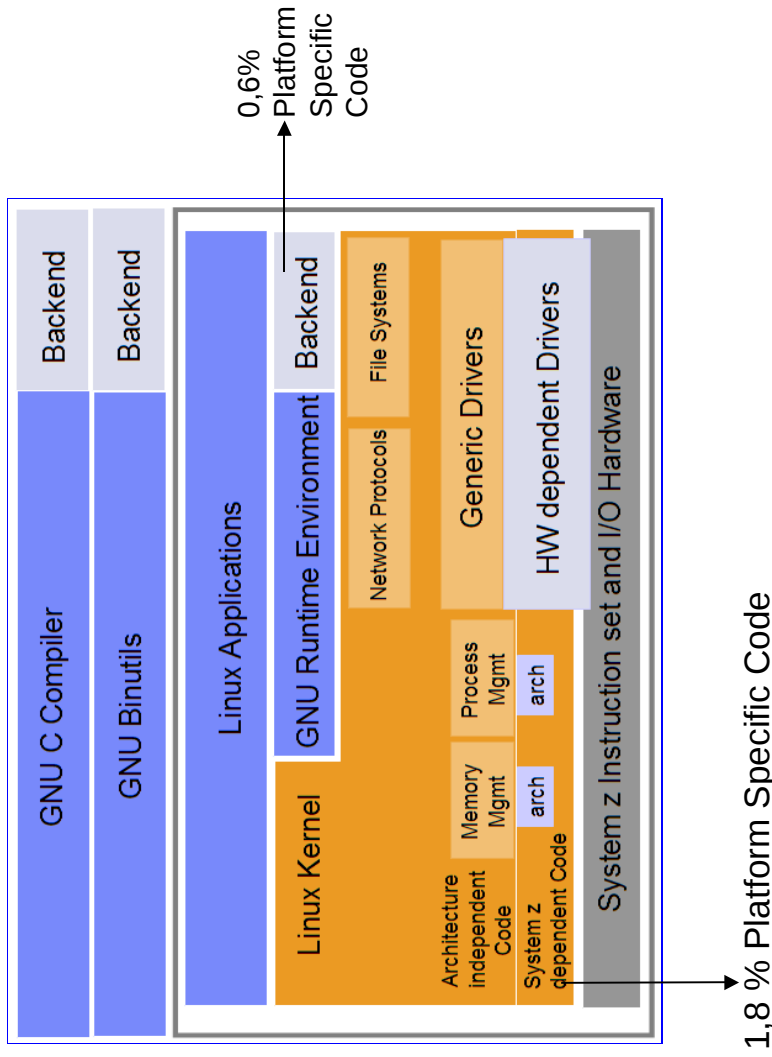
0,6% Platform Specific Code

GNU C Compiler
Backend

GNU Binutils
Backend

Linux Applications

GNU Runtime Environment
Backend

Linux Kernel

Network Protocols
File Systems

Generic Drivers

HW dependent Drivers

Architecture independent Code

Memory Mgmt
arch

Process Mgmt
arch

System z dependent Code

System z Instruction set and I/O Hardware

1,8 % Platform Specific Code